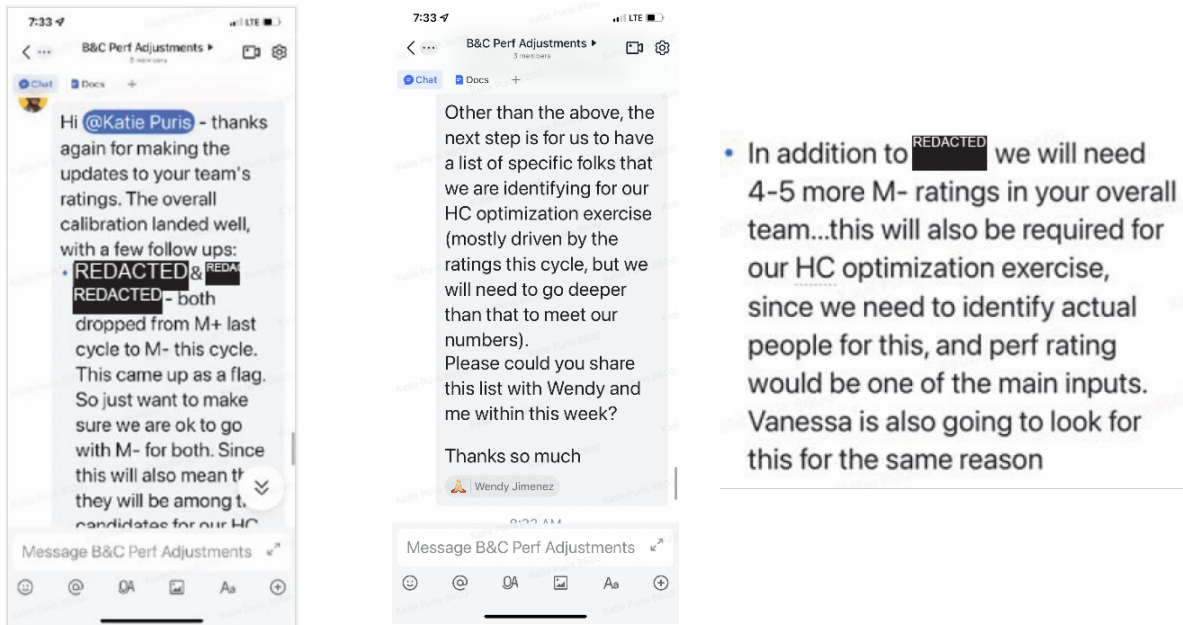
7:33 LTE

B&C Perf Adjustments ▸
3 members

Chat Docs +

Hi @Katie Puris - thanks again for making the updates to your team's ratings. The overall calibration landed well, with a few follow ups:

• REDACTED & REDA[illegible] REDACTED - both dropped from M+ last cycle to M- this cycle. This came up as a flag. So just want to make sure we are ok to go with M- for both. Since this will also mean th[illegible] they will be among t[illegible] candidates for our HC

Message B&C Perf Adjustments

7:33 LTE

B&C Perf Adjustments ▸
3 members

Chat Docs +

Other than the above, the next step is for us to have a list of specific folks that we are identifying for our HC optimization exercise (mostly driven by the ratings this cycle, but we will need to go deeper than that to meet our numbers).
Please could you share this list with Wendy and me within this week?

Thanks so much

Wendy Jimenez

8:33 AM

Message B&C Perf Adjustments

• In addition to REDACTED we will need 4-5 more M- ratings in your overall team...this will also be required for our HC optimization exercise, since we need to identify actual people for this, and perf rating would be one of the main inputs. Vanessa is also going to look for this for the same reason